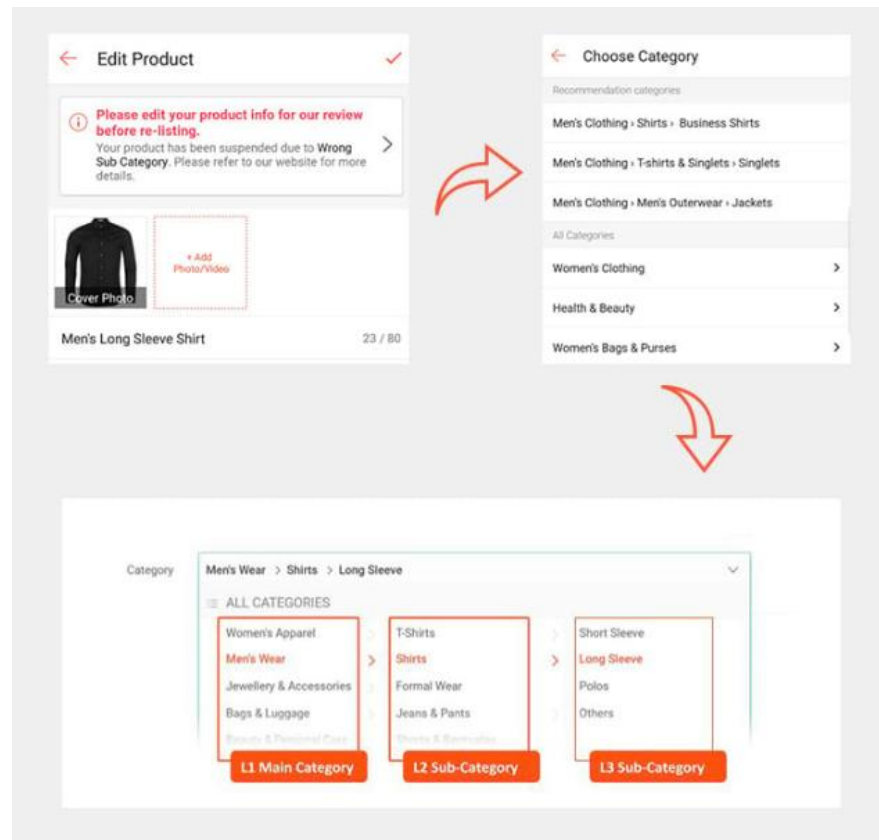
Edit Product

Please edit your product info for our review before re-listing.
Your product has been suspended due to Wrong Sub Category. Please refer to our website for more details.

Cover Photo

+ Add Photo/Video

Men's Long Sleeve Shirt 23 / 80

Choose Category

Recommendation categories

Men's Clothing › Shirts › Business Shirts

Men's Clothing › T-shirts & Singlets › Singlets

Men's Clothing › Men's Outerwear › Jackets

All Categories

Women's Clothing

Health & Beauty

Women's Bags & Purses

Category Men's Wear > Shirts > Long Sleeve

ALL CATEGORIES

| L1 Main Category | L2 Sub-Category | L3 Sub-Category |
|---|---|---|
| Women's Apparel | T-Shirts | Short Sleeve |
| Men's Wear | Shirts | Long Sleeve |
| Jewellery & Accessories | Formal Wear | Polos |
| Bags & Luggage | Jeans & Pants | Others |
| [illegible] | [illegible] | |